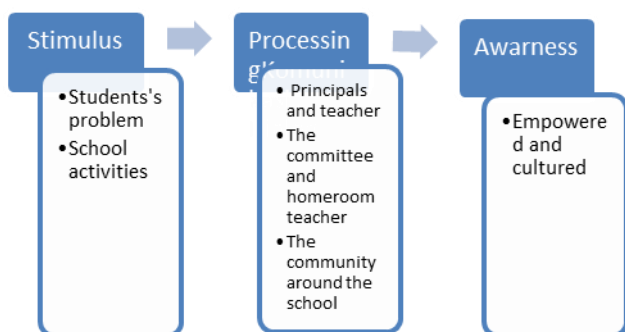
Stimulus

- Students's problem
- School activities

Processin gKomuni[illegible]

- Principals and teacher
- The committee and homeroom teacher
- The community around the school

Awarness

- Empowere d and cultured